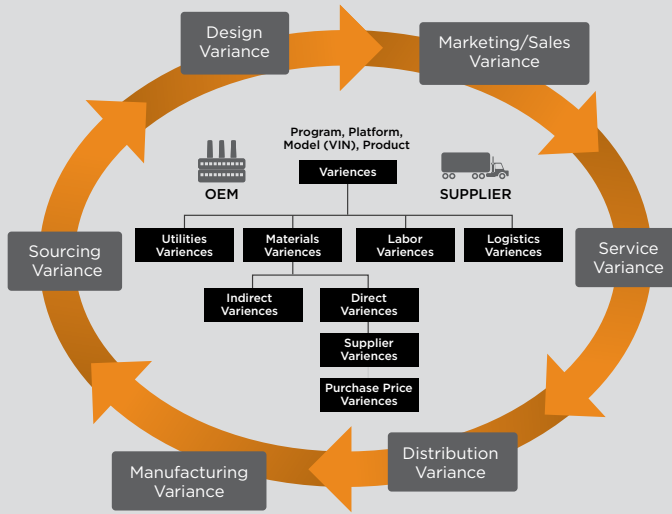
Design Variance

Marketing/Sales Variance

Service Variance

Distribution Variance

Manufacturing Variance

Sourcing Variance

Program, Platform, Model (VIN), Product

OEM

SUPPLIER

Variences

Utilities Variences

Materials Variences

Labor Variences

Logistics Variences

Indirect Variences

Direct Variences

Supplier Variences

Purchase Price Variences